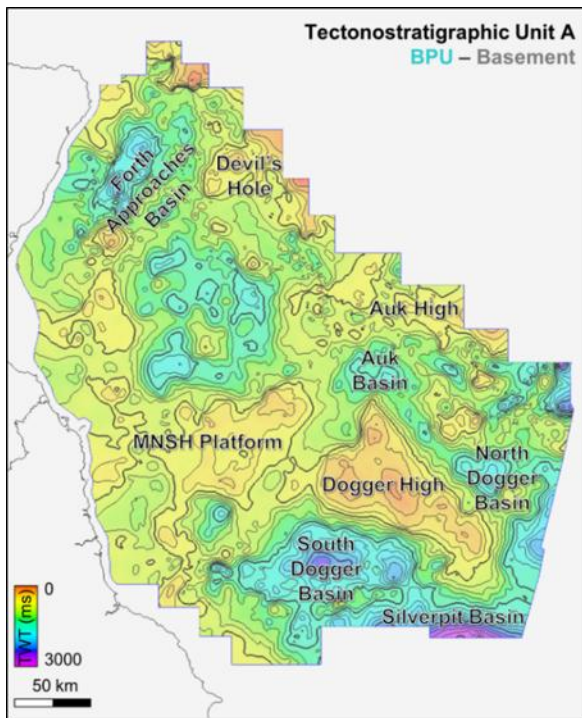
Tectonostratigraphic Unit A
BPU – Basement

Forth Approaches Basin

Devil's Hole

Auk High

Auk Basin

MNSH Platform

North Dogger Basin

Dogger High

South Dogger Basin

Silverpit Basin

0

TWT (ms)

3000

50 km